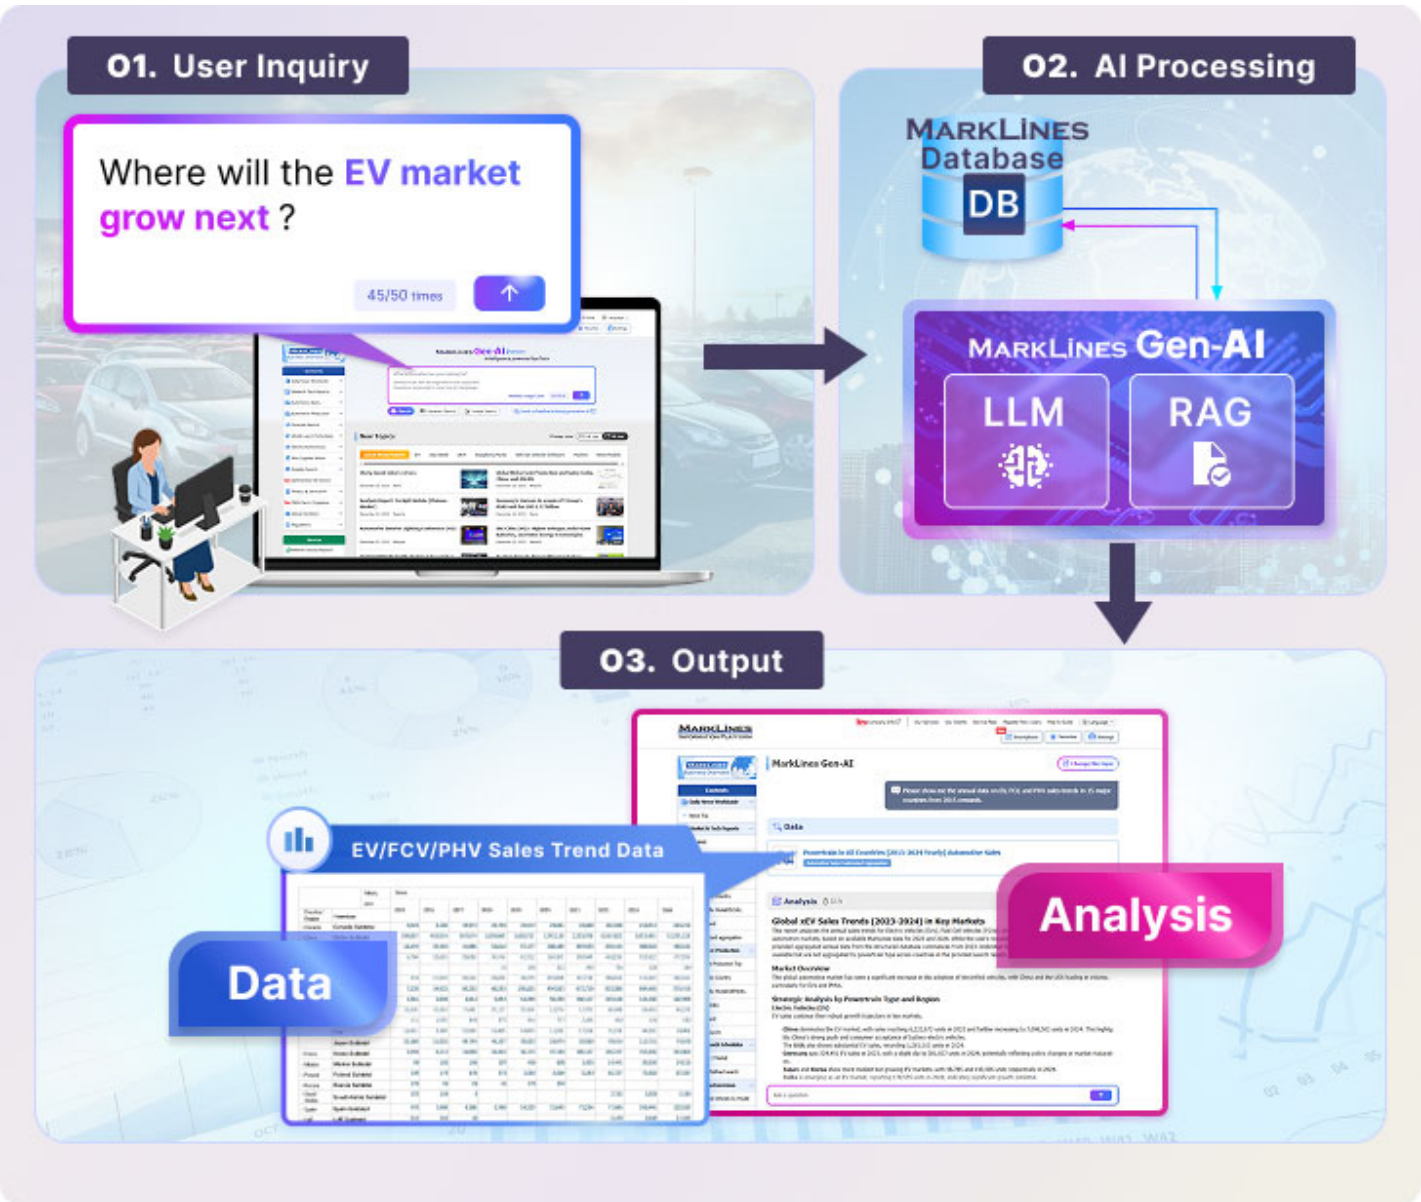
01. User Inquiry

Where will the EV market grow next ?

45/50 times

02. AI Processing

MarkLines Database

DB

MarkLines Gen-AI

LLM

RAG

03. Output

MarkLines

MarkLines Gen-AI

Data

Analysis

Global xEV Sales Trends [2023-2024] in Key Markets

Market Overview

Strategic Analysis by Powertrain Type and Region

EV/FCV/PHV Sales Trend Data

Data

Analysis

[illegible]